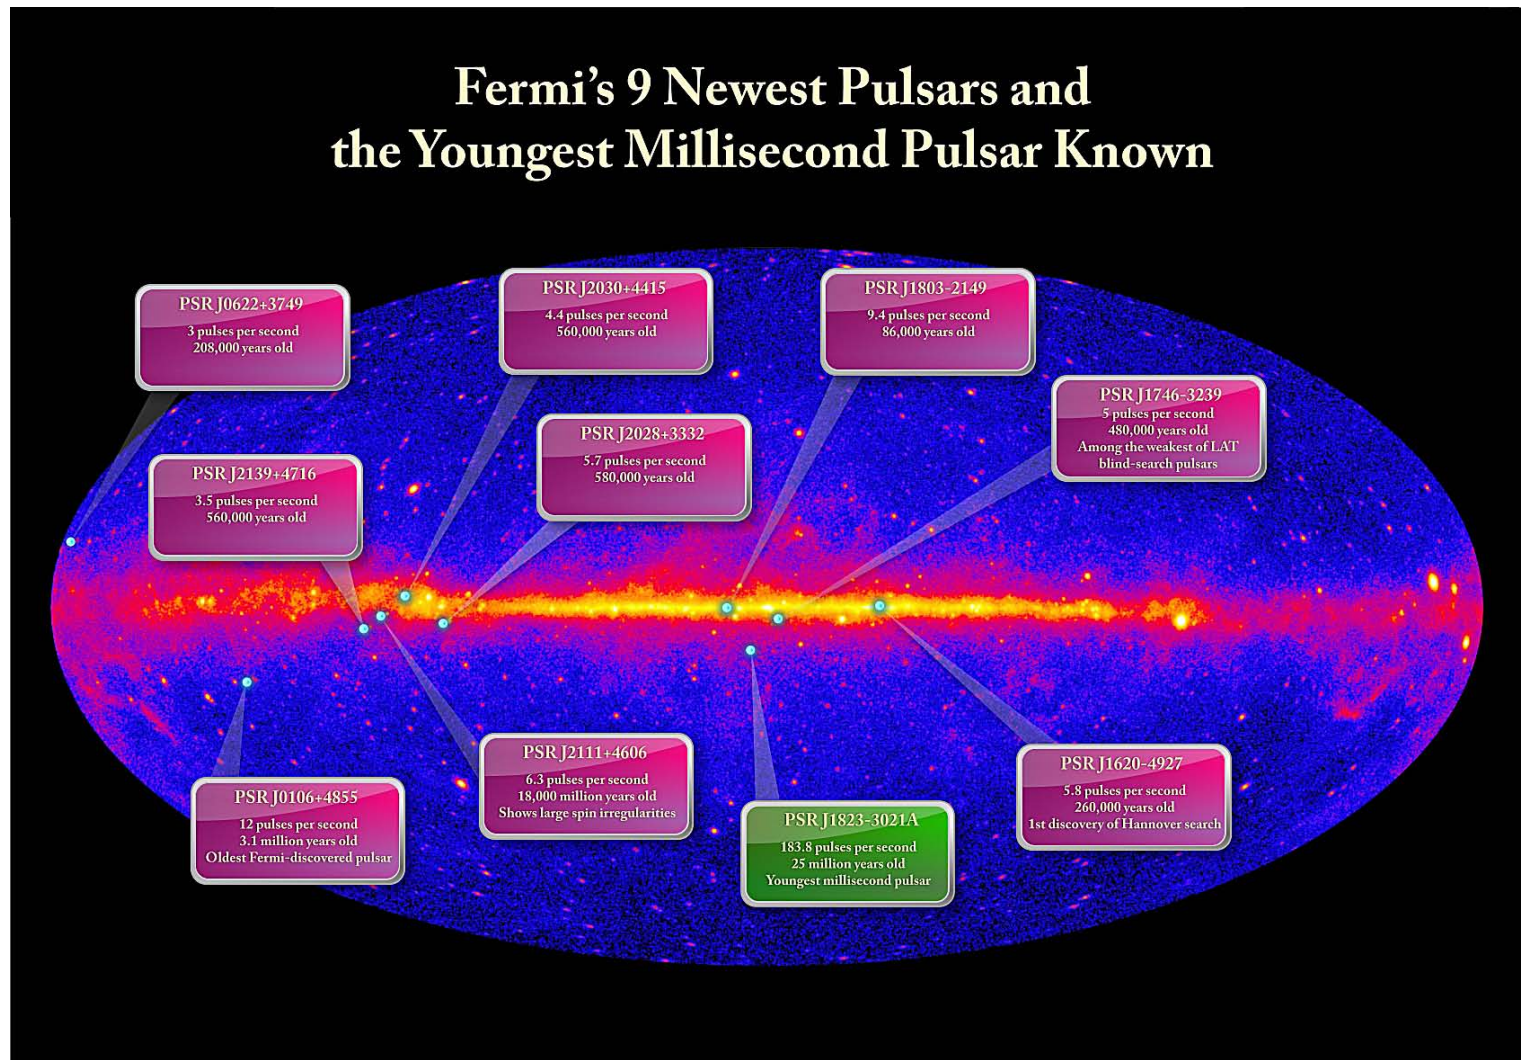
Fermi's 9 Newest Pulsars and the Youngest Millisecond Pulsar Known

PSR J0622+3749
3 pulses per second
208,000 years old

PSR J2030+4415
4.4 pulses per second
560,000 years old

PSR J1803-2149
9.4 pulses per second
86,000 years old

PSR J1746-3239
5 pulses per second
480,000 years old
Among the weakest of LAT blind-search pulsars

PSR J2028+3332
5.7 pulses per second
580,000 years old

PSR J2139+4716
3.5 pulses per second
560,000 years old

PSR J2111+4606
6.3 pulses per second
18,000 million years old
Shows large spin irregularities

PSR J1620-4927
5.8 pulses per second
260,000 years old
1st discovery of Hannover search

PSR J0106+4855
12 pulses per second
3.1 million years old
Oldest Fermi-discovered pulsar

PSR J1823-3021A
183.8 pulses per second
25 million years old
Youngest millisecond pulsar